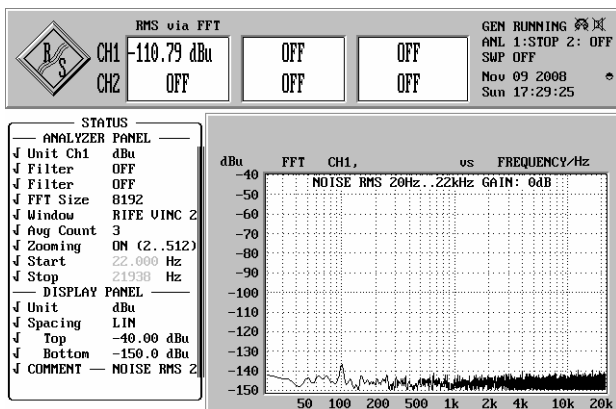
RMS via FFT

CH1 -110.79 dBu
CH2 OFF

OFF
OFF

OFF
OFF

GEN RUNNING
ANL 1:STOP 2: OFF
SWP OFF
Nov 09 2008
Sun 17:29:25

STATUS
ANALYZER PANEL

| | | |
|---|---|---|
| √ | Unit Ch1 | dBu |
| √ | Filter | OFF |
| √ | Filter | OFF |
| √ | FFT Size | 8192 |
| √ | Window | RIFE VINC 2 |
| √ | Avg Count | 3 |
| √ | Zooming | ON (2..512) |
| √ | Start | 22.000 Hz |
| √ | Stop | 21938 Hz |

DISPLAY PANEL

| | | |
|---|---|---|
| √ | Unit | dBu |
| √ | Spacing | LIN |
| √ | Top | -40.00 dBu |
| √ | Bottom | -150.0 dBu |
| √ | COMMENT | NOISE RMS 2 |

dBu FFT CH1, vs FREQUENCY/Hz

NOISE RMS 20Hz..22kHz GAIN: 0dB

-40
-50
-60
-70
-80
-90
-100
-110
-120
-130
-140
-150

50 100 200 500 1k 2k 4k 10k 20k